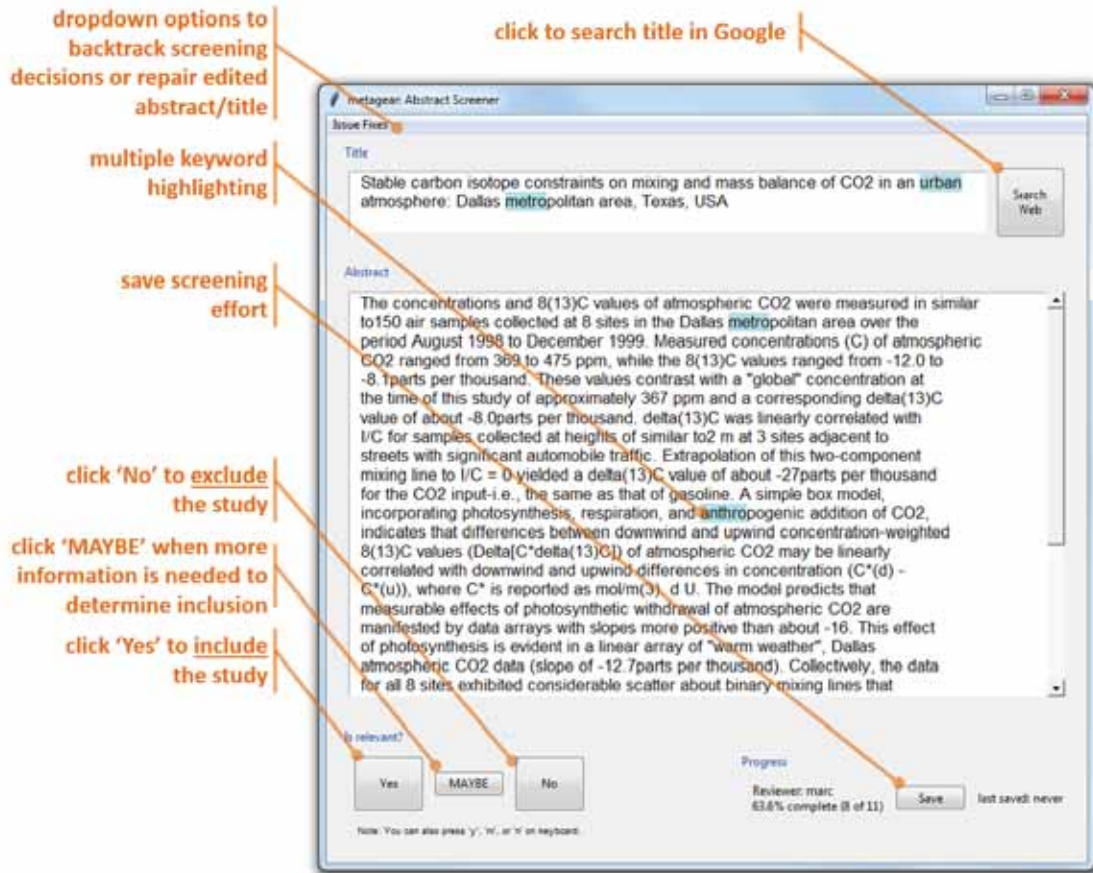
dropdown options to backtrack screening decisions or repair edited abstract/title

click to search title in Google

metagear: Abstract Screener

Issue Fixes

multiple keyword highlighting

Title

Stable carbon isotope constraints on mixing and mass balance of CO2 in an urban atmosphere: Dallas metropolitan area, Texas, USA

Search Web

save screening effort

Abstract

The concentrations and 8(13)C values of atmospheric CO2 were measured in similar to150 air samples collected at 8 sites in the Dallas metropolitan area over the period August 1998 to December 1999. Measured concentrations (C) of atmospheric CO2 ranged from 369 to 475 ppm, while the 8(13)C values ranged from -12.0 to -8.1parts per thousand. These values contrast with a "global" concentration at the time of this study of approximately 367 ppm and a corresponding delta(13)C value of about -8.0parts per thousand. delta(13)C was linearly correlated with I/C for samples collected at heights of similar to2 m at 3 sites adjacent to streets with significant automobile traffic. Extrapolation of this two-component mixing line to I/C = 0 yielded a delta(13)C value of about -27parts per thousand for the CO2 input-i.e., the same as that of gasoline. A simple box model, incorporating photosynthesis, respiration, and anthropogenic addition of CO2, indicates that differences between downwind and upwind concentration-weighted 8(13)C values (Delta[C*delta(13)C]) of atmospheric CO2 may be linearly correlated with downwind and upwind differences in concentration (C*(d) - C*(u)), where C* is reported as mol/m(3), d U. The model predicts that measurable effects of photosynthetic withdrawal of atmospheric CO2 are manifested by data arrays with slopes more positive than about -16. This effect of photosynthesis is evident in a linear array of "warm weather", Dallas atmospheric CO2 data (slope of -12.7parts per thousand). Collectively, the data for all 8 sites exhibited considerable scatter about binary mixing lines that

click 'No' to exclude the study

click 'MAYBE' when more information is needed to determine inclusion

click 'Yes' to include the study

Is relevant?

Yes

MAYBE

No

Note: You can also press 'y', 'm', or 'n' on keyboard.

Progress

Reviewer: marc
63.6% complete (8 of 11)

Save

last saved: never